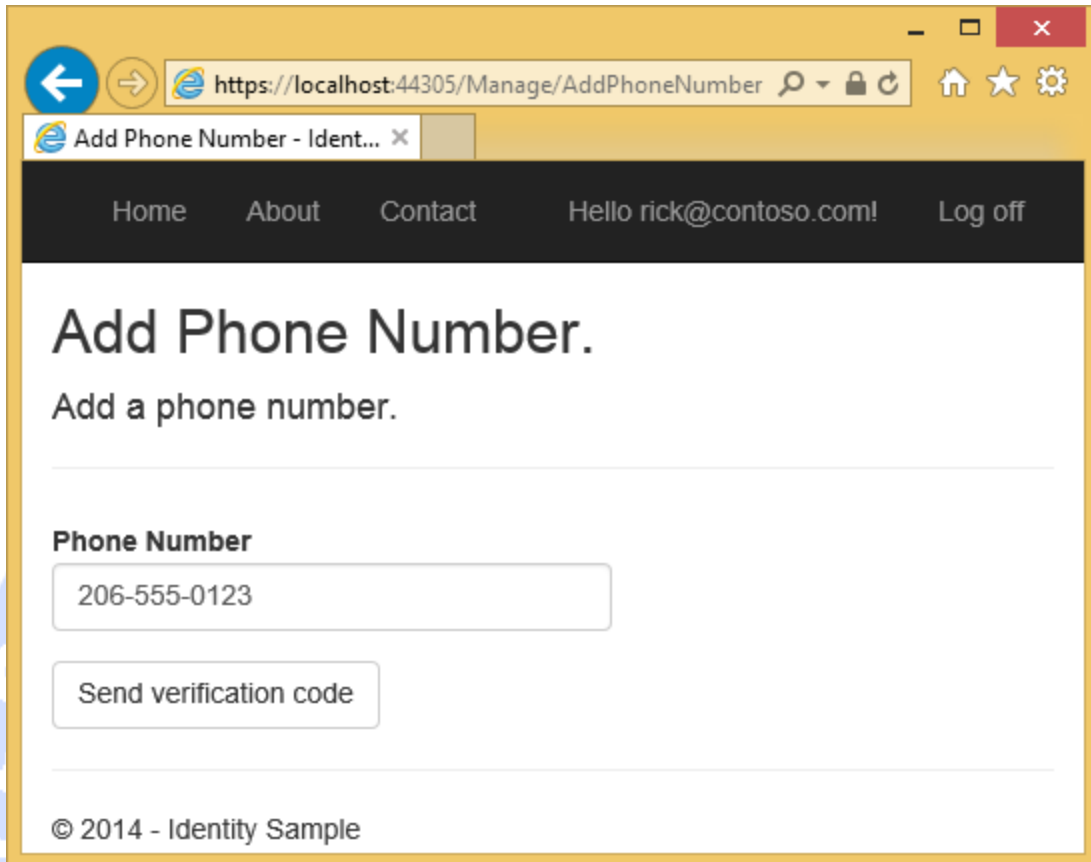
https://localhost:44305/Manage/AddPhoneNumber

Add Phone Number - Ident...

Home About Contact Hello rick@contoso.com! Log off

Add Phone Number.

Add a phone number.

Phone Number

206-555-0123

Send verification code

© 2014 - Identity Sample